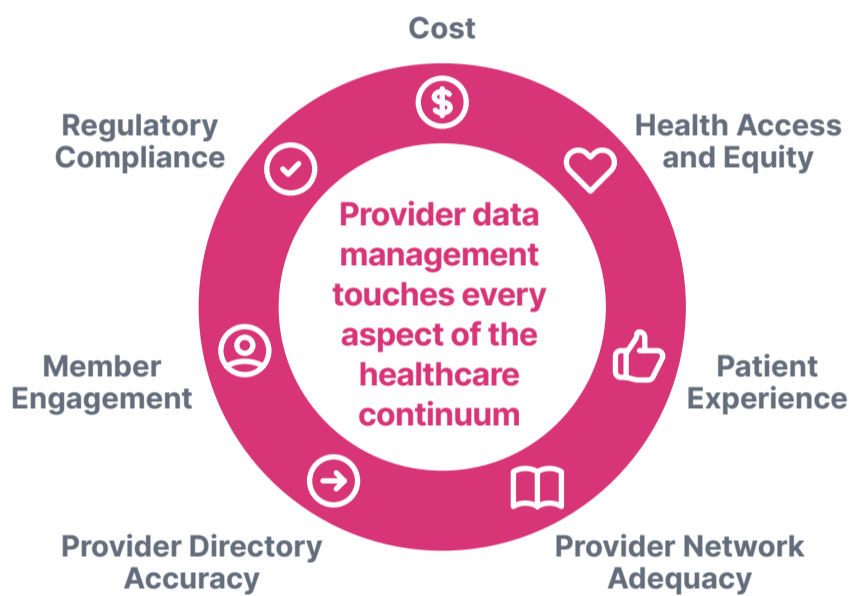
Cost

Health Access and Equity

Patient Experience

Provider Network Adequacy

Provider Directory Accuracy

Member Engagement

Regulatory Compliance

Provider data management touches every aspect of the healthcare continuum